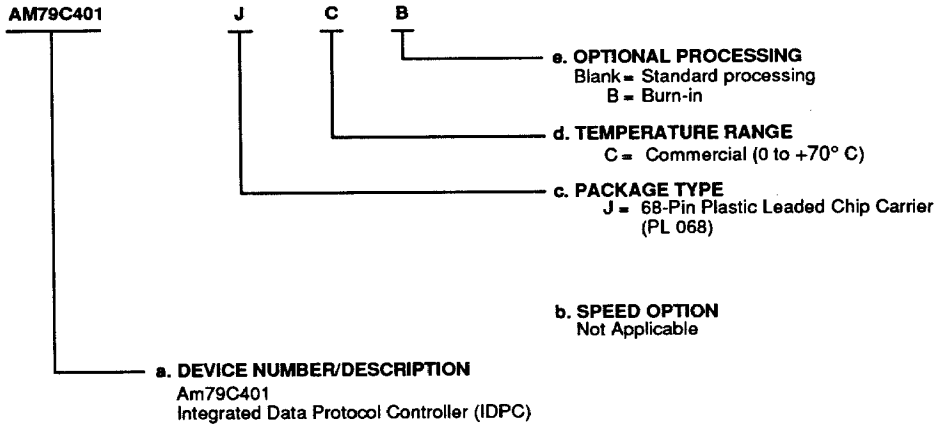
AM79C401 J C B

e. OPTIONAL PROCESSING
Blank = Standard processing
B = Burn-in

d. TEMPERATURE RANGE
C = Commercial (0 to +70° C)

c. PACKAGE TYPE
J = 68-Pin Plastic Leaded Chip Carrier (PL 068)

b. SPEED OPTION
Not Applicable

a. DEVICE NUMBER/DESCRIPTION
Am79C401
Integrated Data Protocol Controller (IDPC)